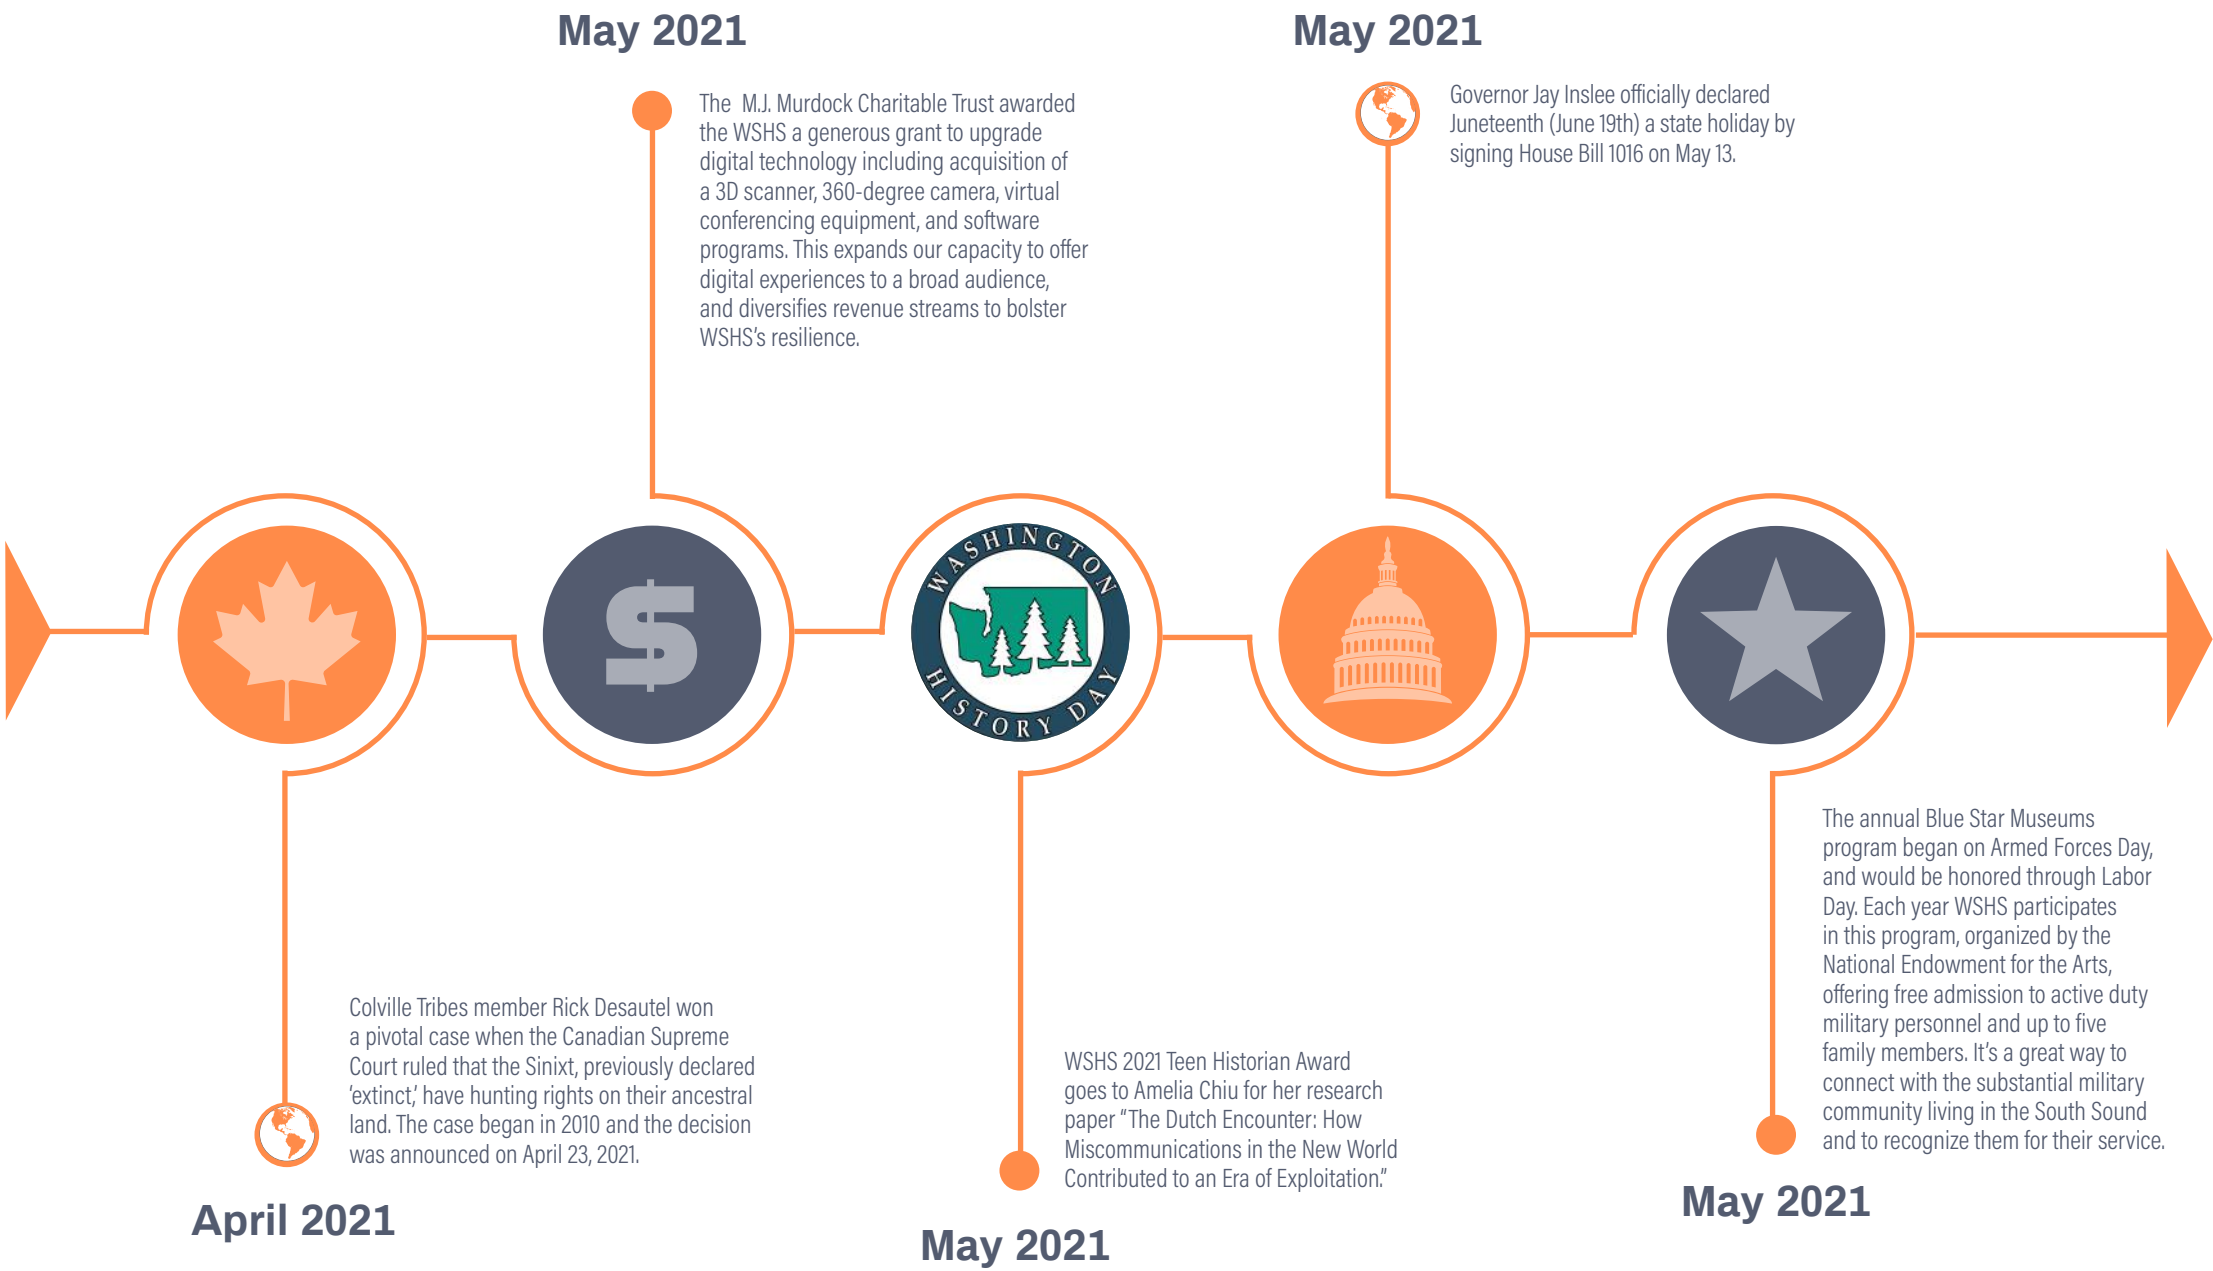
May 2021

The M.J. Murdock Charitable Trust awarded the WSHS a generous grant to upgrade digital technology including acquisition of a 3D scanner, 360-degree camera, virtual conferencing equipment, and software programs. This expands our capacity to offer digital experiences to a broad audience, and diversifies revenue streams to bolster WSHS's resilience.

May 2021

Governor Jay Inslee officially declared Juneteenth (June 19th) a state holiday by signing House Bill 1016 on May 13.

$

WASHINGTON HISTORY DAY

Colville Tribes member Rick Desautel won a pivotal case when the Canadian Supreme Court ruled that the Sinixt, previously declared 'extinct,' have hunting rights on their ancestral land. The case began in 2010 and the decision was announced on April 23, 2021.

April 2021

WSHS 2021 Teen Historian Award goes to Amelia Chiu for her research paper "The Dutch Encounter: How Miscommunications in the New World Contributed to an Era of Exploitation."

May 2021

The annual Blue Star Museums program began on Armed Forces Day, and would be honored through Labor Day. Each year WSHS participates in this program, organized by the National Endowment for the Arts, offering free admission to active duty military personnel and up to five family members. It's a great way to connect with the substantial military community living in the South Sound and to recognize them for their service.

May 2021